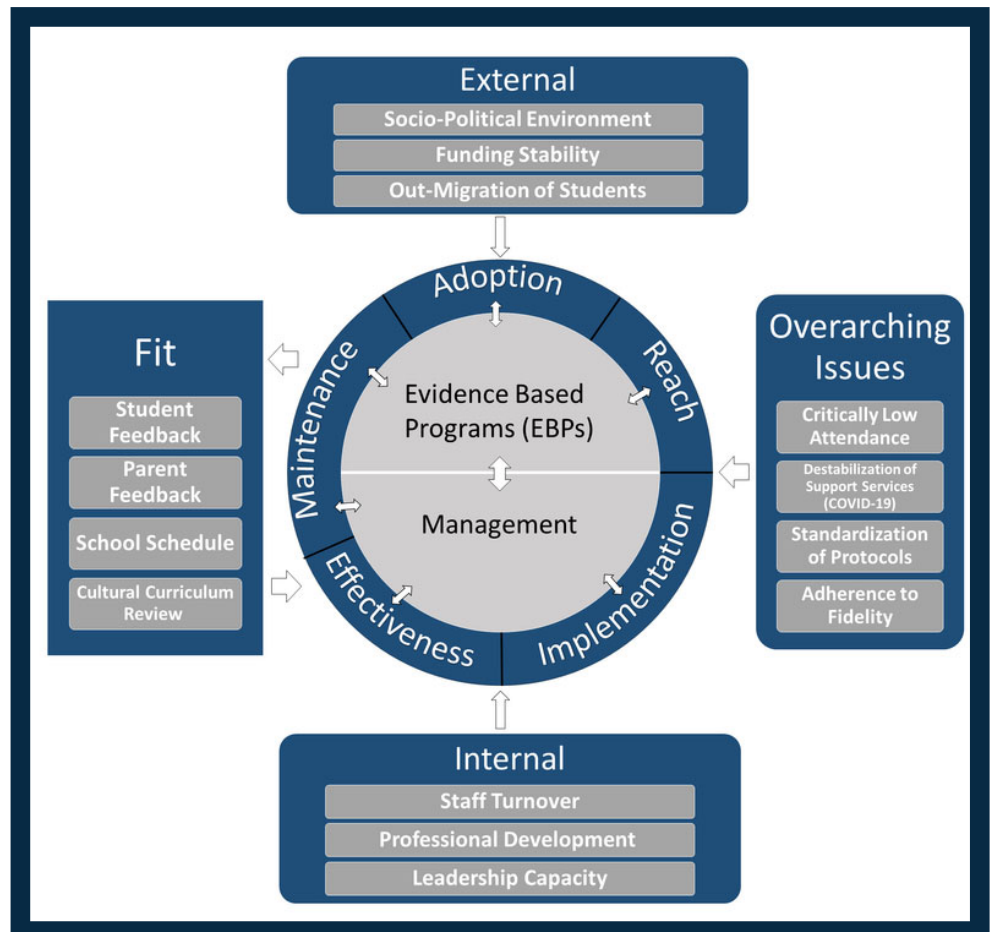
External
Socio-Political Environment
Funding Stability
Out-Migration of Students

Fit
Student Feedback
Parent Feedback
School Schedule
Cultural Curriculum Review

Adoption
Reach
Implementation
Effectiveness
Maintenance

Evidence Based Programs (EBPs)

Management

Overarching Issues
Critically Low Attendance
Destabilization of Support Services (COVID-19)
Standardization of Protocols
Adherence to Fidelity

Internal
Staff Turnover
Professional Development
Leadership Capacity